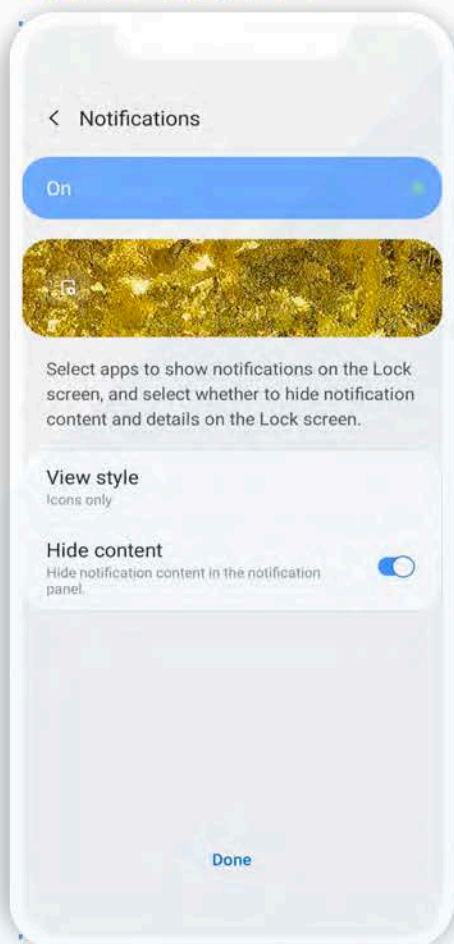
< Notifications

On

Select apps to show notifications on the Lock screen, and select whether to hide notification content and details on the Lock screen.

View style
Icons only

Hide content
Hide notification content in the notification panel.

Done